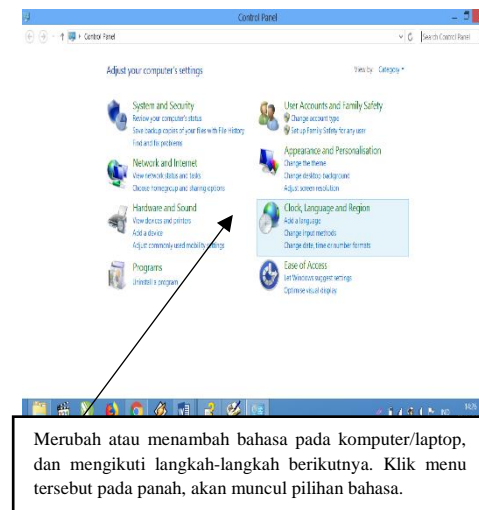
Control Panel

Control Panel

Search Control Panel

Adjust your computer's settings

View by: Category

System and Security
Review your computer's status
Save backup copies of your files with File History
Find and fix problems

Network and Internet
View network status and tasks
Choose homegroup and sharing options

Hardware and Sound
View devices and printers
Add a device
Adjust commonly used mobility settings

Programs
Uninstall a program

User Accounts and Family Safety
Change account type
Set up Family Safety for any user

Appearance and Personalisation
Change the theme
Change desktop background
Adjust screen resolution

Clock, Language and Region
Add a language
Change input methods
Change date, time or number formats

Ease of Access
Let Windows suggest settings
Optimise visual display

Merubah atau menambah bahasa pada komputer/laptop, dan mengikuti langkah-langkah berikutnya. Klik menu tersebut pada panah, akan muncul pilihan bahasa.